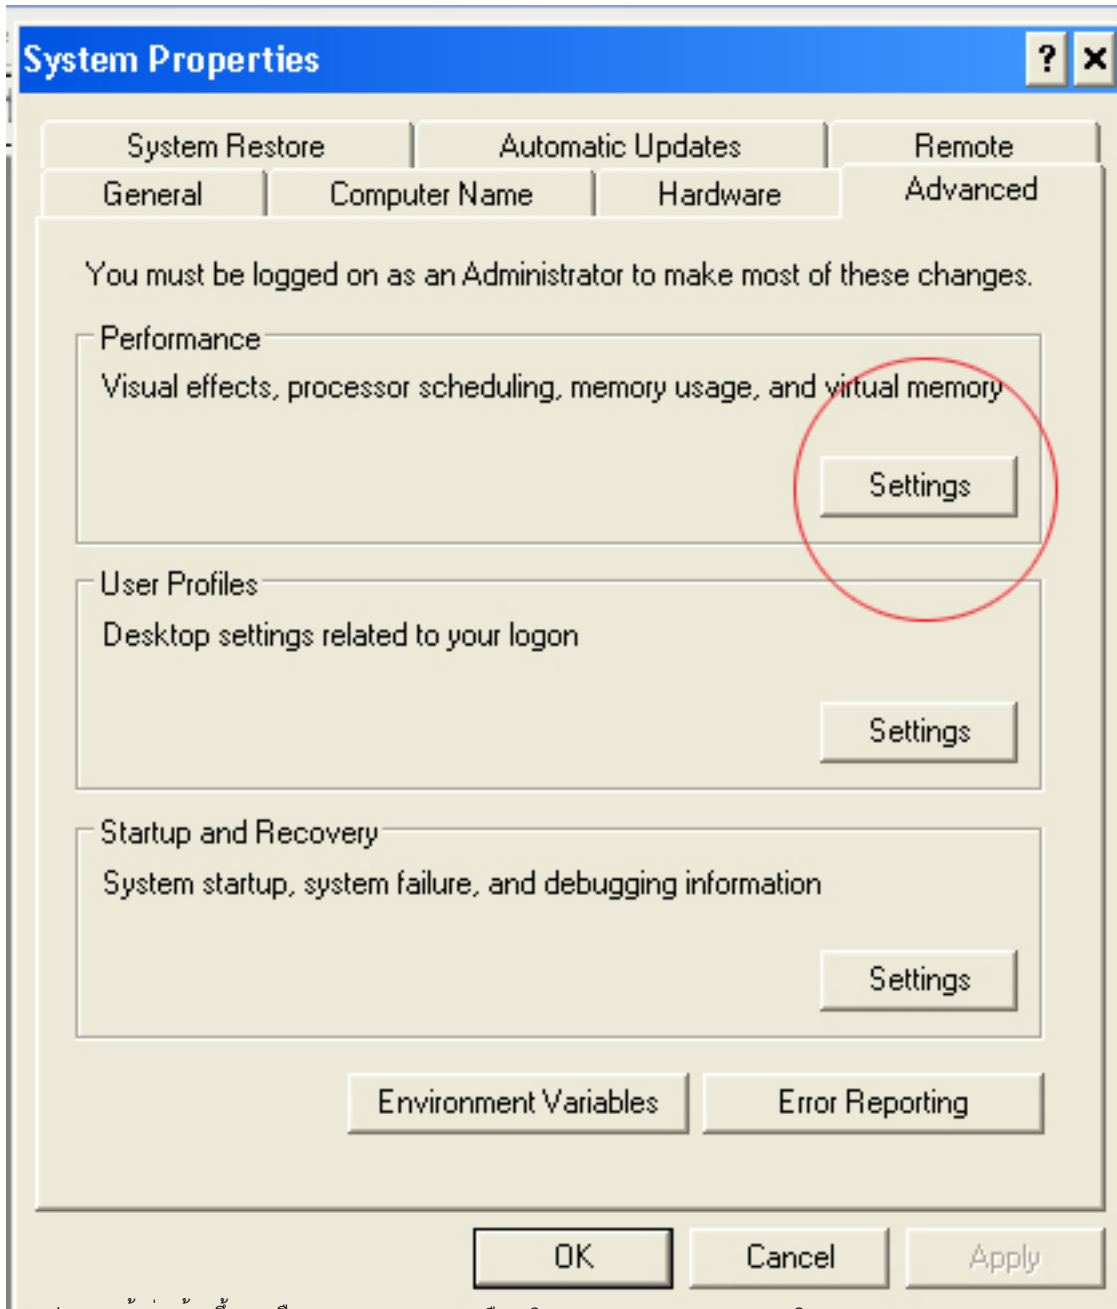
System Properties

?

System Restore | Automatic Updates | Remote
General | Computer Name | Hardware | Advanced

You must be logged on as an Administrator to make most of these changes.

Performance
Visual effects, processor scheduling, memory usage, and virtual memory

Settings

User Profiles
Desktop settings related to your logon

Settings

Startup and Recovery
System startup, system failure, and debugging information

Settings

Environment Variables
Error Reporting

OK
Cancel
Apply